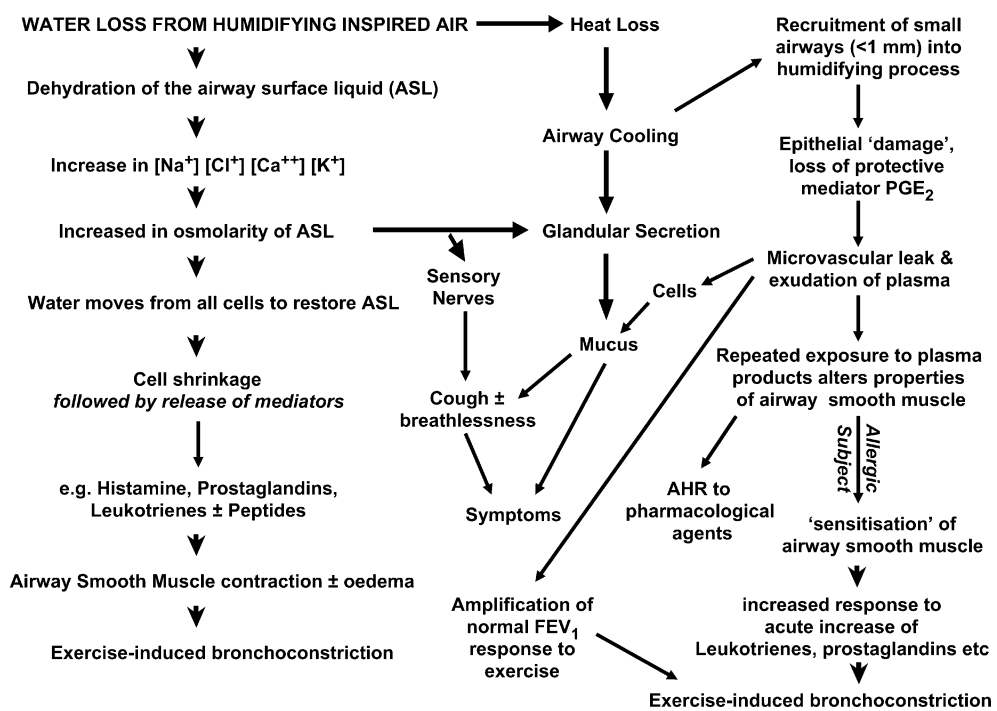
WATER LOSS FROM HUMIDIFYING INSPIRED AIR

Dehydration of the airway surface liquid (ASL)

Increase in [Na$^+$] [Cl$^+$] [Ca$^{++}$] [K$^+$]

Increased in osmolarity of ASL

Water moves from all cells to restore ASL

Cell shrinkage
*followed by release of mediators*

e.g. Histamine, Prostaglandins, Leukotrienes ± Peptides

Airway Smooth Muscle contraction ± oedema

Exercise-induced bronchoconstriction

Heat Loss

Airway Cooling

Glandular Secretion

Sensory Nerves

Cells

Mucus

Cough ± breathlessness

Symptoms

Amplification of normal FEV$_1$ response to exercise

Recruitment of small airways (<1 mm) into humidifying process

Epithelial 'damage', loss of protective mediator PGE$_2$

Microvascular leak & exudation of plasma

Repeated exposure to plasma products alters properties of airway smooth muscle

AHR to pharmacological agents

Allergic Subject

'sensitisation' of airway smooth muscle

increased response to acute increase of Leukotrienes, prostaglandins etc

Exercise-induced bronchoconstriction